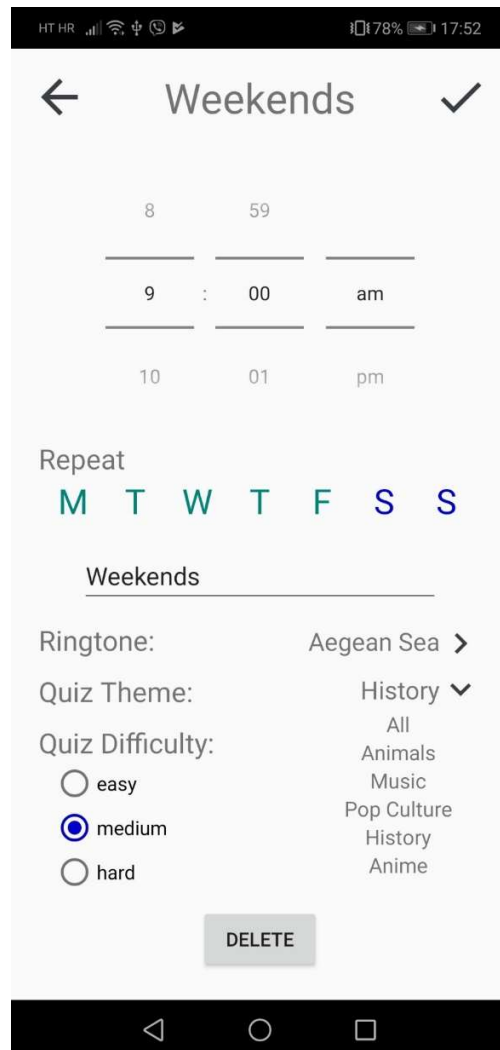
HT HR 78% 17:52

Weekends

8 59

9 : 00 am

10 01 pm

Repeat

M T W T F S S

Weekends

Ringtone: Aegean Sea

Quiz Theme: History

Quiz Difficulty:

easy

medium

hard

All
Animals
Music
Pop Culture
History
Anime

DELETE